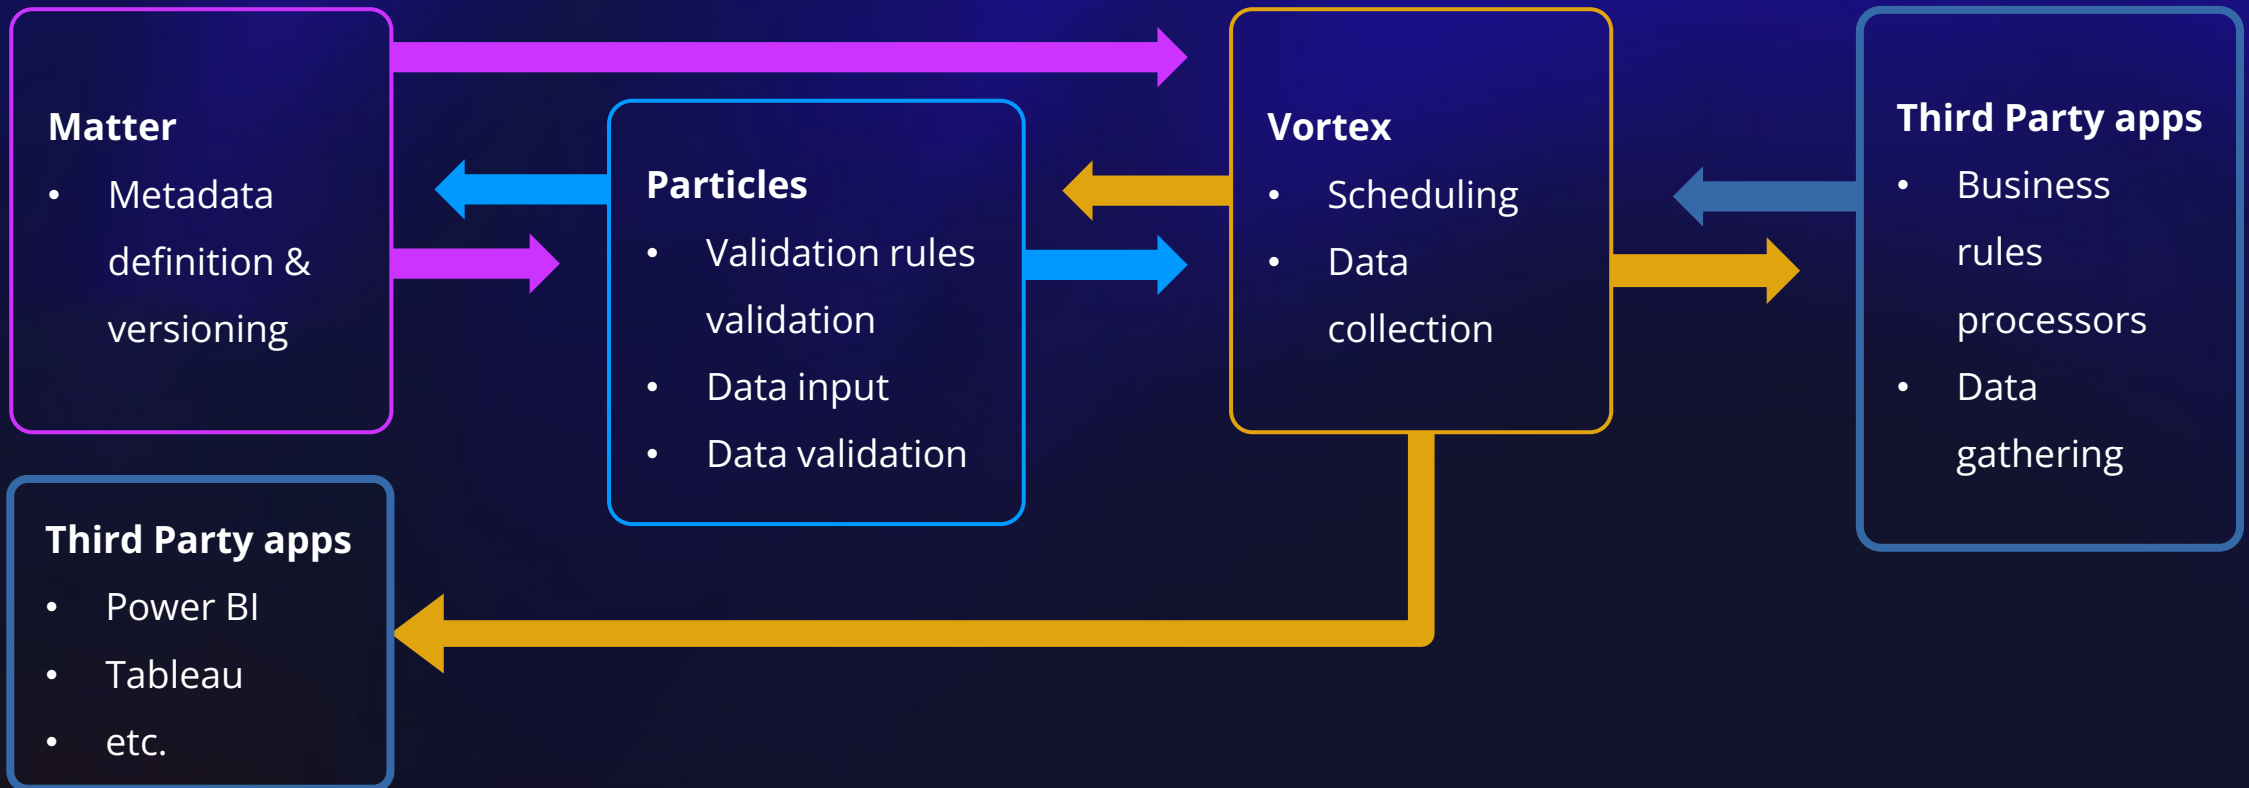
Matter

- Metadata definition & versioning

Particles

- Validation rules validation
- Data input
- Data validation

Vortex

- Scheduling
- Data collection

Third Party apps

- Business rules processors
- Data gathering

Third Party apps

- Power BI
- Tableau
- etc.